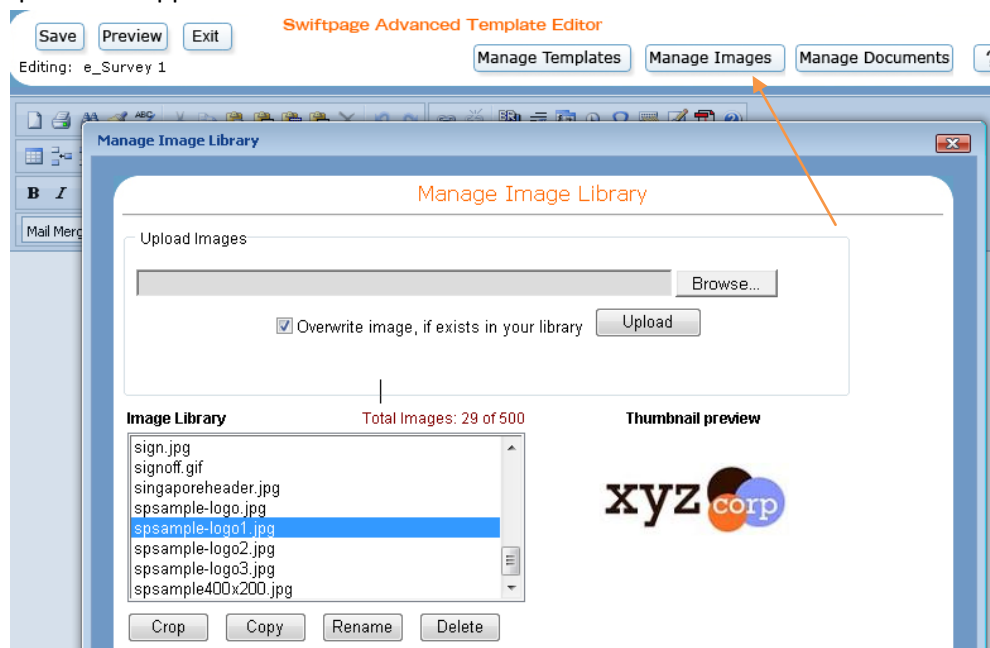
Save Preview Exit

Swiftpage Advanced Template Editor

Editing: e_Survey 1

Manage Templates Manage Images Manage Documents

B I

Mail Merg

Manage Image Library

Manage Image Library

Upload Images

Browse...

☑ Overwrite image, if exists in your library Upload

Image Library

Total Images: 29 of 500

Thumbnail preview

sign.jpg
signoff.gif
singaporeheader.jpg
spsample-logo.jpg
spsample-logo1.jpg
spsample-logo2.jpg
spsample-logo3.jpg
spsample400x200.jpg

xyz corp

Crop Copy Rename Delete